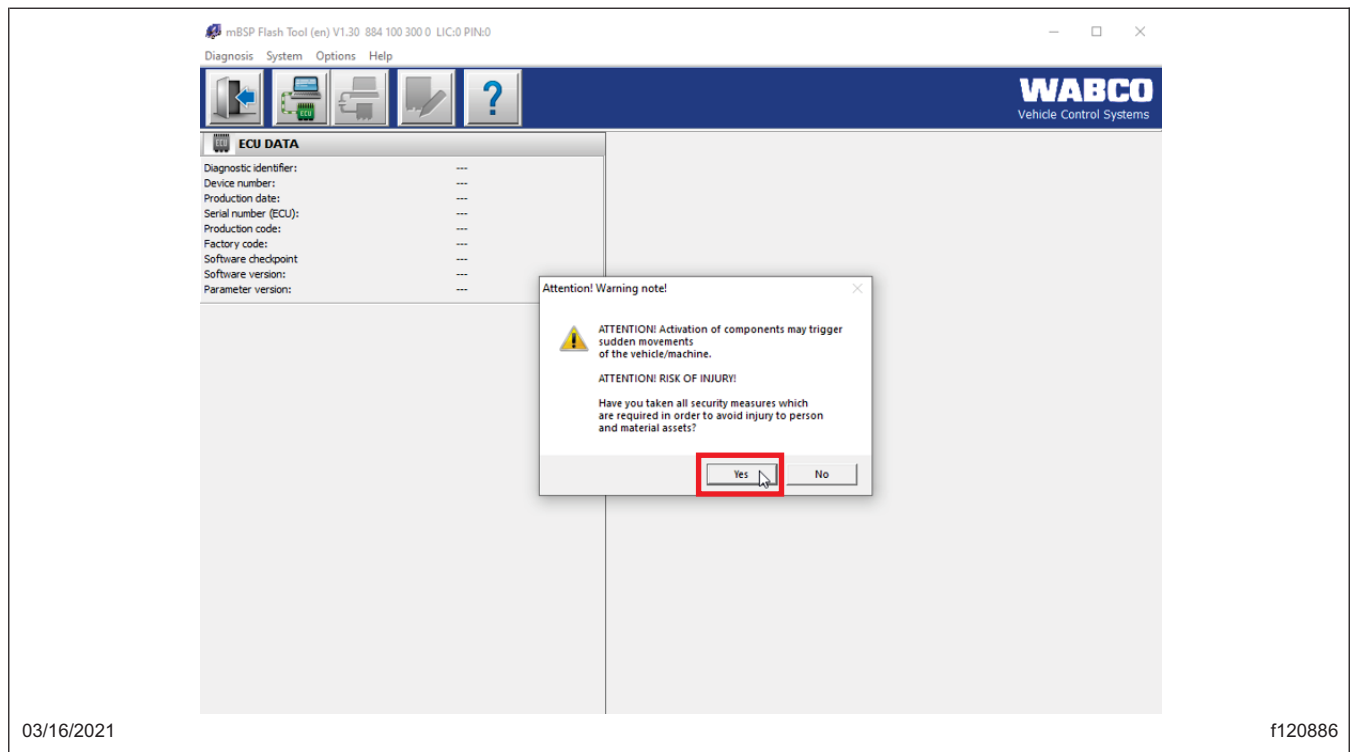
mBSP Flash Tool (en) V1.30 884 100 300 0 LIC:0 PIN:0

Diagnosis System Options Help

ECU

WABCO
Vehicle Control Systems

ECU DATA

| | |
|---|---|
| Diagnostic identifier: | --- |
| Device number: | --- |
| Production date: | --- |
| Serial number (ECU): | --- |
| Production code: | --- |
| Factory code: | --- |
| Software checkpoint | --- |
| Software version: | --- |
| Parameter version: | --- |

Attention! Warning note!

ATTENTION! Activation of components may trigger sudden movements of the vehicle/machine.

ATTENTION! RISK OF INJURY!

Have you taken all security measures which are required in order to avoid injury to person and material assets?

Yes No

03/16/2021

f120886